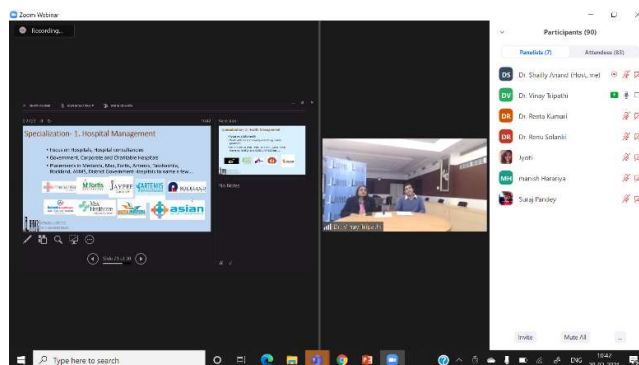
Zoom Webinar

Recording...

Specialization- 1. Hospital Management

• Focus on Hospitals, Hospital consultancies
• Government, Corporate and Charitable Hospitals
• Placements in Medanta, Max, Fortis, Artemis, Sandeemia, Rockland, AIIMS, District Government Hospitals to name a few...

Fortis
JAYPEE
ARTEMIS
Max Healthcare
asian

Slide 25 of 38

No Notes

Dr. Vinay Tripathi

Participants (90)

Panelists (7)
Attendees (83)

DS Dr. Shelly Anand (Host, me)
DV Dr. Vinay Tripathi
DR Dr. Reeta Kumari
DR Dr. Renu Solanki
Jyoti
MH manish Harariya
Suraj Pandey

Invite
Mute All
...

Type here to search

ENG
18:47